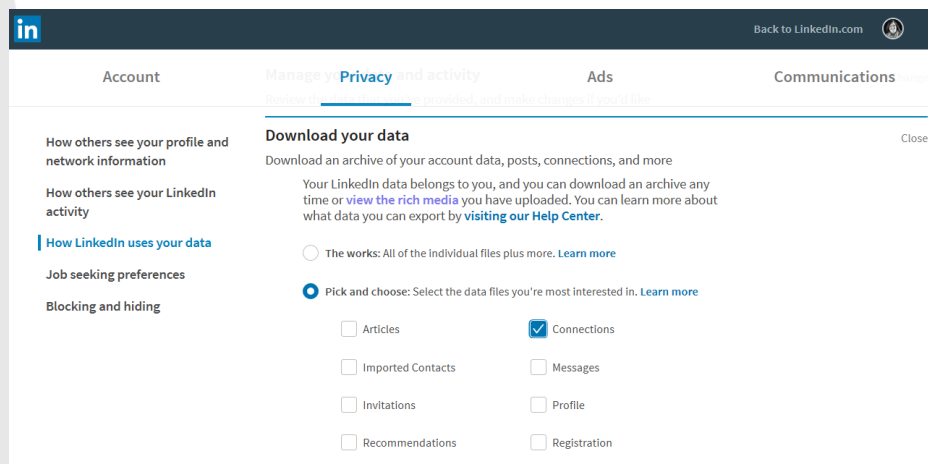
in

Back to LinkedIn.com

Account

Privacy

Ads

Communications

Manage your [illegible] and activity

Review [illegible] provided, and make changes if you'd like

How others see your profile and network information

How others see your LinkedIn activity

How LinkedIn uses your data

Job seeking preferences

Blocking and hiding

Download your data

Close

Download an archive of your account data, posts, connections, and more

Your LinkedIn data belongs to you, and you can download an archive any time or view the rich media you have uploaded. You can learn more about what data you can export by visiting our Help Center.

The works: All of the individual files plus more. Learn more

Pick and choose: Select the data files you're most interested in. Learn more

Articles

Connections

Imported Contacts

Messages

Invitations

Profile

Recommendations

Registration